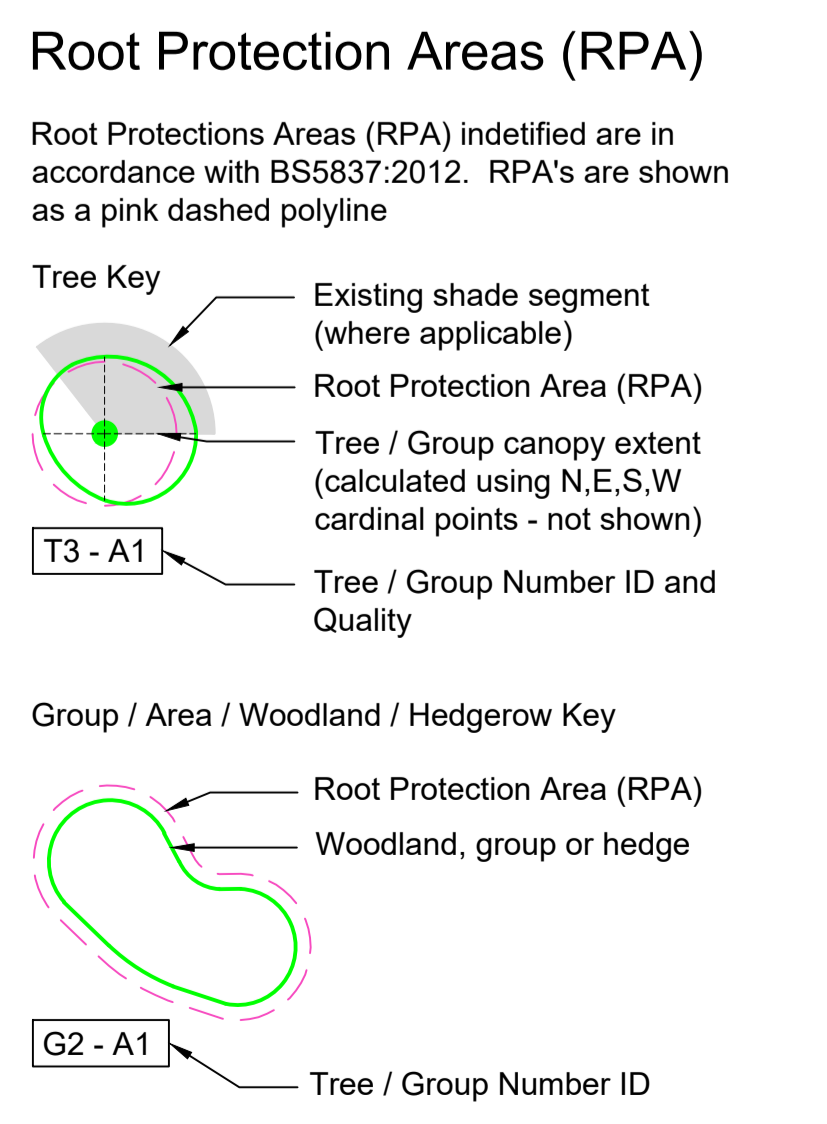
Root Protection Areas (RPA)

Root Protections Areas (RPA) indetified are in accordance with BS5837:2012.  RPA's are shown as a pink dashed polyline

Tree Key

Existing shade segment (where applicable)

Root Protection Area (RPA)

Tree / Group canopy extent (calculated using N,E,S,W cardinal points - not shown)

T3 - A1

Tree / Group Number ID and Quality

Group / Area / Woodland / Hedgerow Key

Root Protection Area (RPA)

Woodland, group or hedge

G2 - A1

Tree / Group Number ID